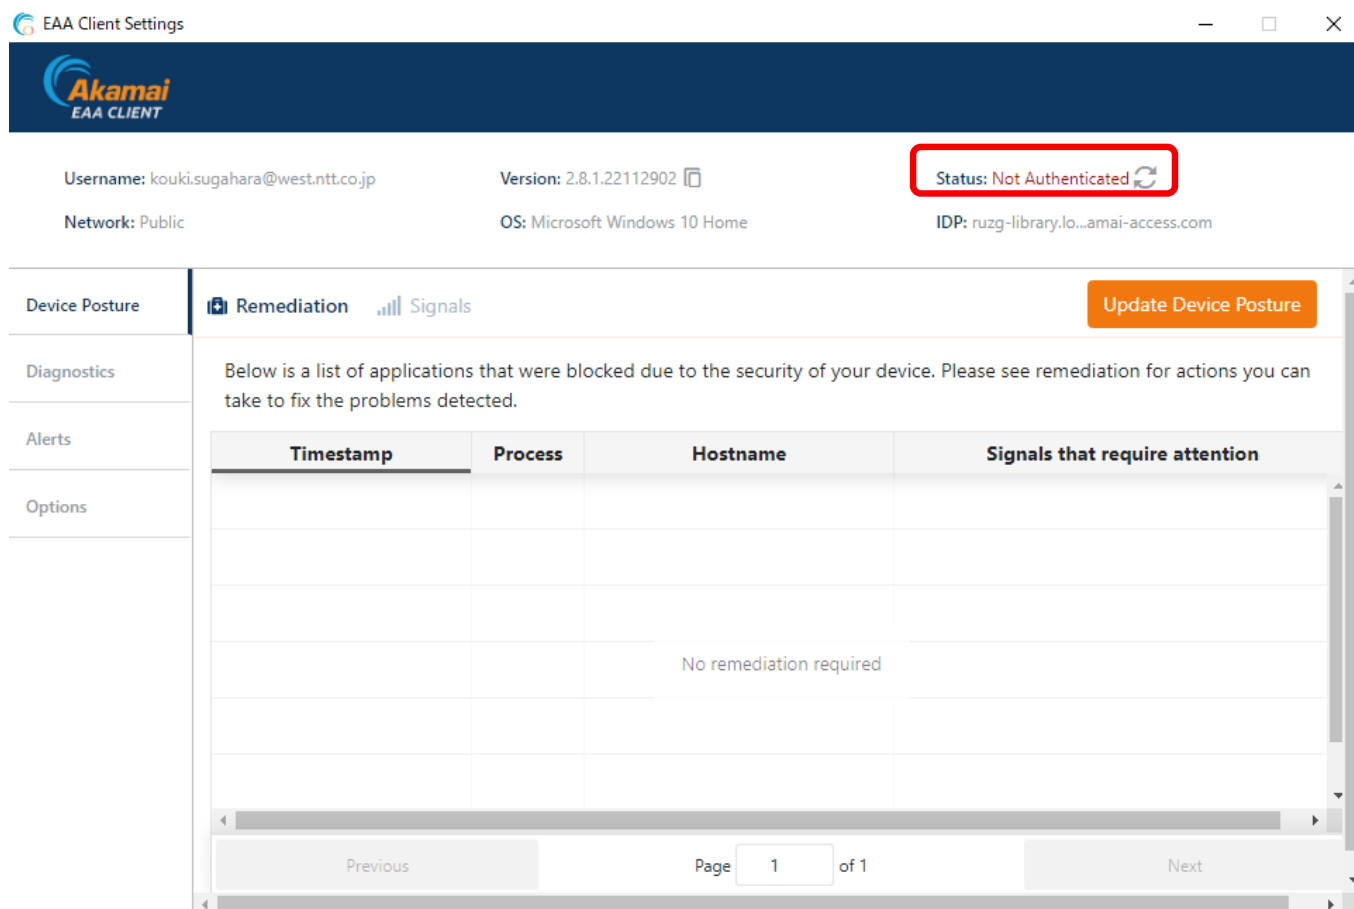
EAA Client Settings

Akamai
EAA CLIENT

Username: kouki.sugahara@west.ntt.co.jp
Version: 2.8.1.22112902
Status: Not Authenticated
Network: Public
OS: Microsoft Windows 10 Home
IDP: ruzg-library.lo...amai-access.com

Device Posture
Diagnostics
Alerts
Options

Remediation
Signals
Update Device Posture

Below is a list of applications that were blocked due to the security of your device. Please see remediation for actions you can take to fix the problems detected.

| Timestamp | Process | Hostname | Signals that require attention |
|---|---|---|---|

No remediation required

Previous
Page 1 of 1
Next